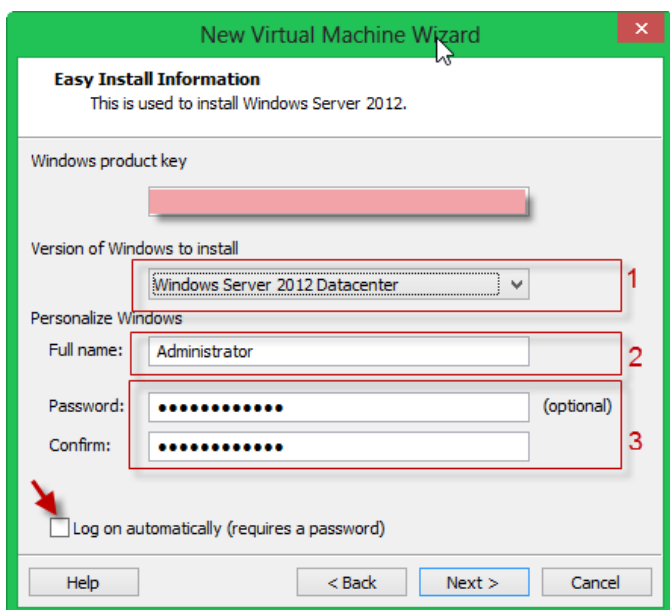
New Virtual Machine Wizard

Easy Install Information
This is used to install Windows Server 2012.

Windows product key

Version of Windows to install

Windows Server 2012 Datacenter

1

Personalize Windows

Full name: Administrator

2

Password: ●●●●●●●●●●●● (optional)

Confirm: ●●●●●●●●●●●●

3

Log on automatically (requires a password)

Help

< Back

Next >

Cancel